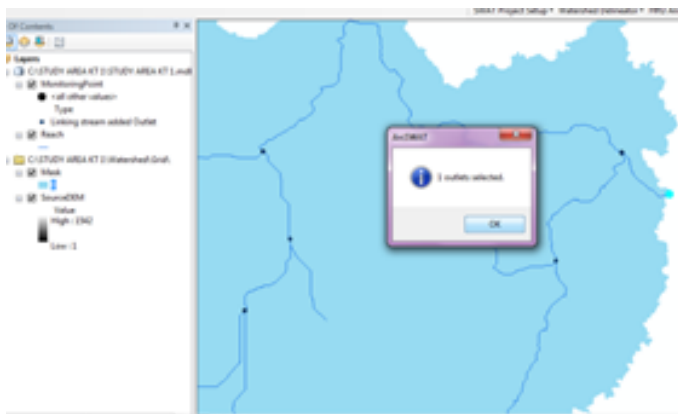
SWAT Project Setup ▾ Watershed Delineator ▾ HRU An

Contents

Layers

C:\STUDY AREA KT 1\STUDY AREA KT 1.mdb

MonitoringPoint

<all other values>

Type

Linking stream added Outlet

Reach

C:\STUDY AREA KT 1\Watershed\Grid\

Mask

1

SourceDEM

Value

High : 1940

Low : 1

ArcSWAT

1 outlets selected.

OK